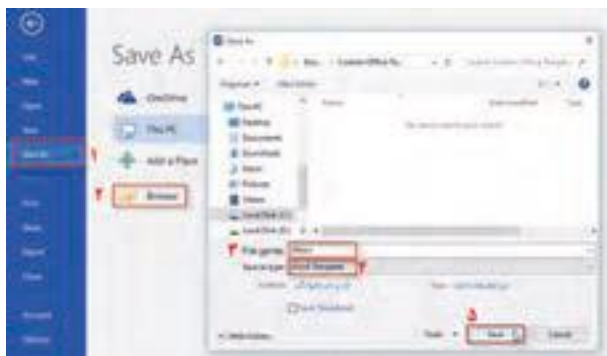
Save As

OneDrive

This PC

Add a Place

Browse

Save As

۱

۲

۳

۴

۵

Save As

File name:

Save as type:

Save

Cancel

Tools

Hide Folders

Desktop

Documents

Downloads

Music

Pictures

Videos

Local Disk (C:)

Local Disk (D:)

Organize

New folder

Name

Date modified

Type

No items match your search.

Custom Office Te...

Search Custom Office Templ...

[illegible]